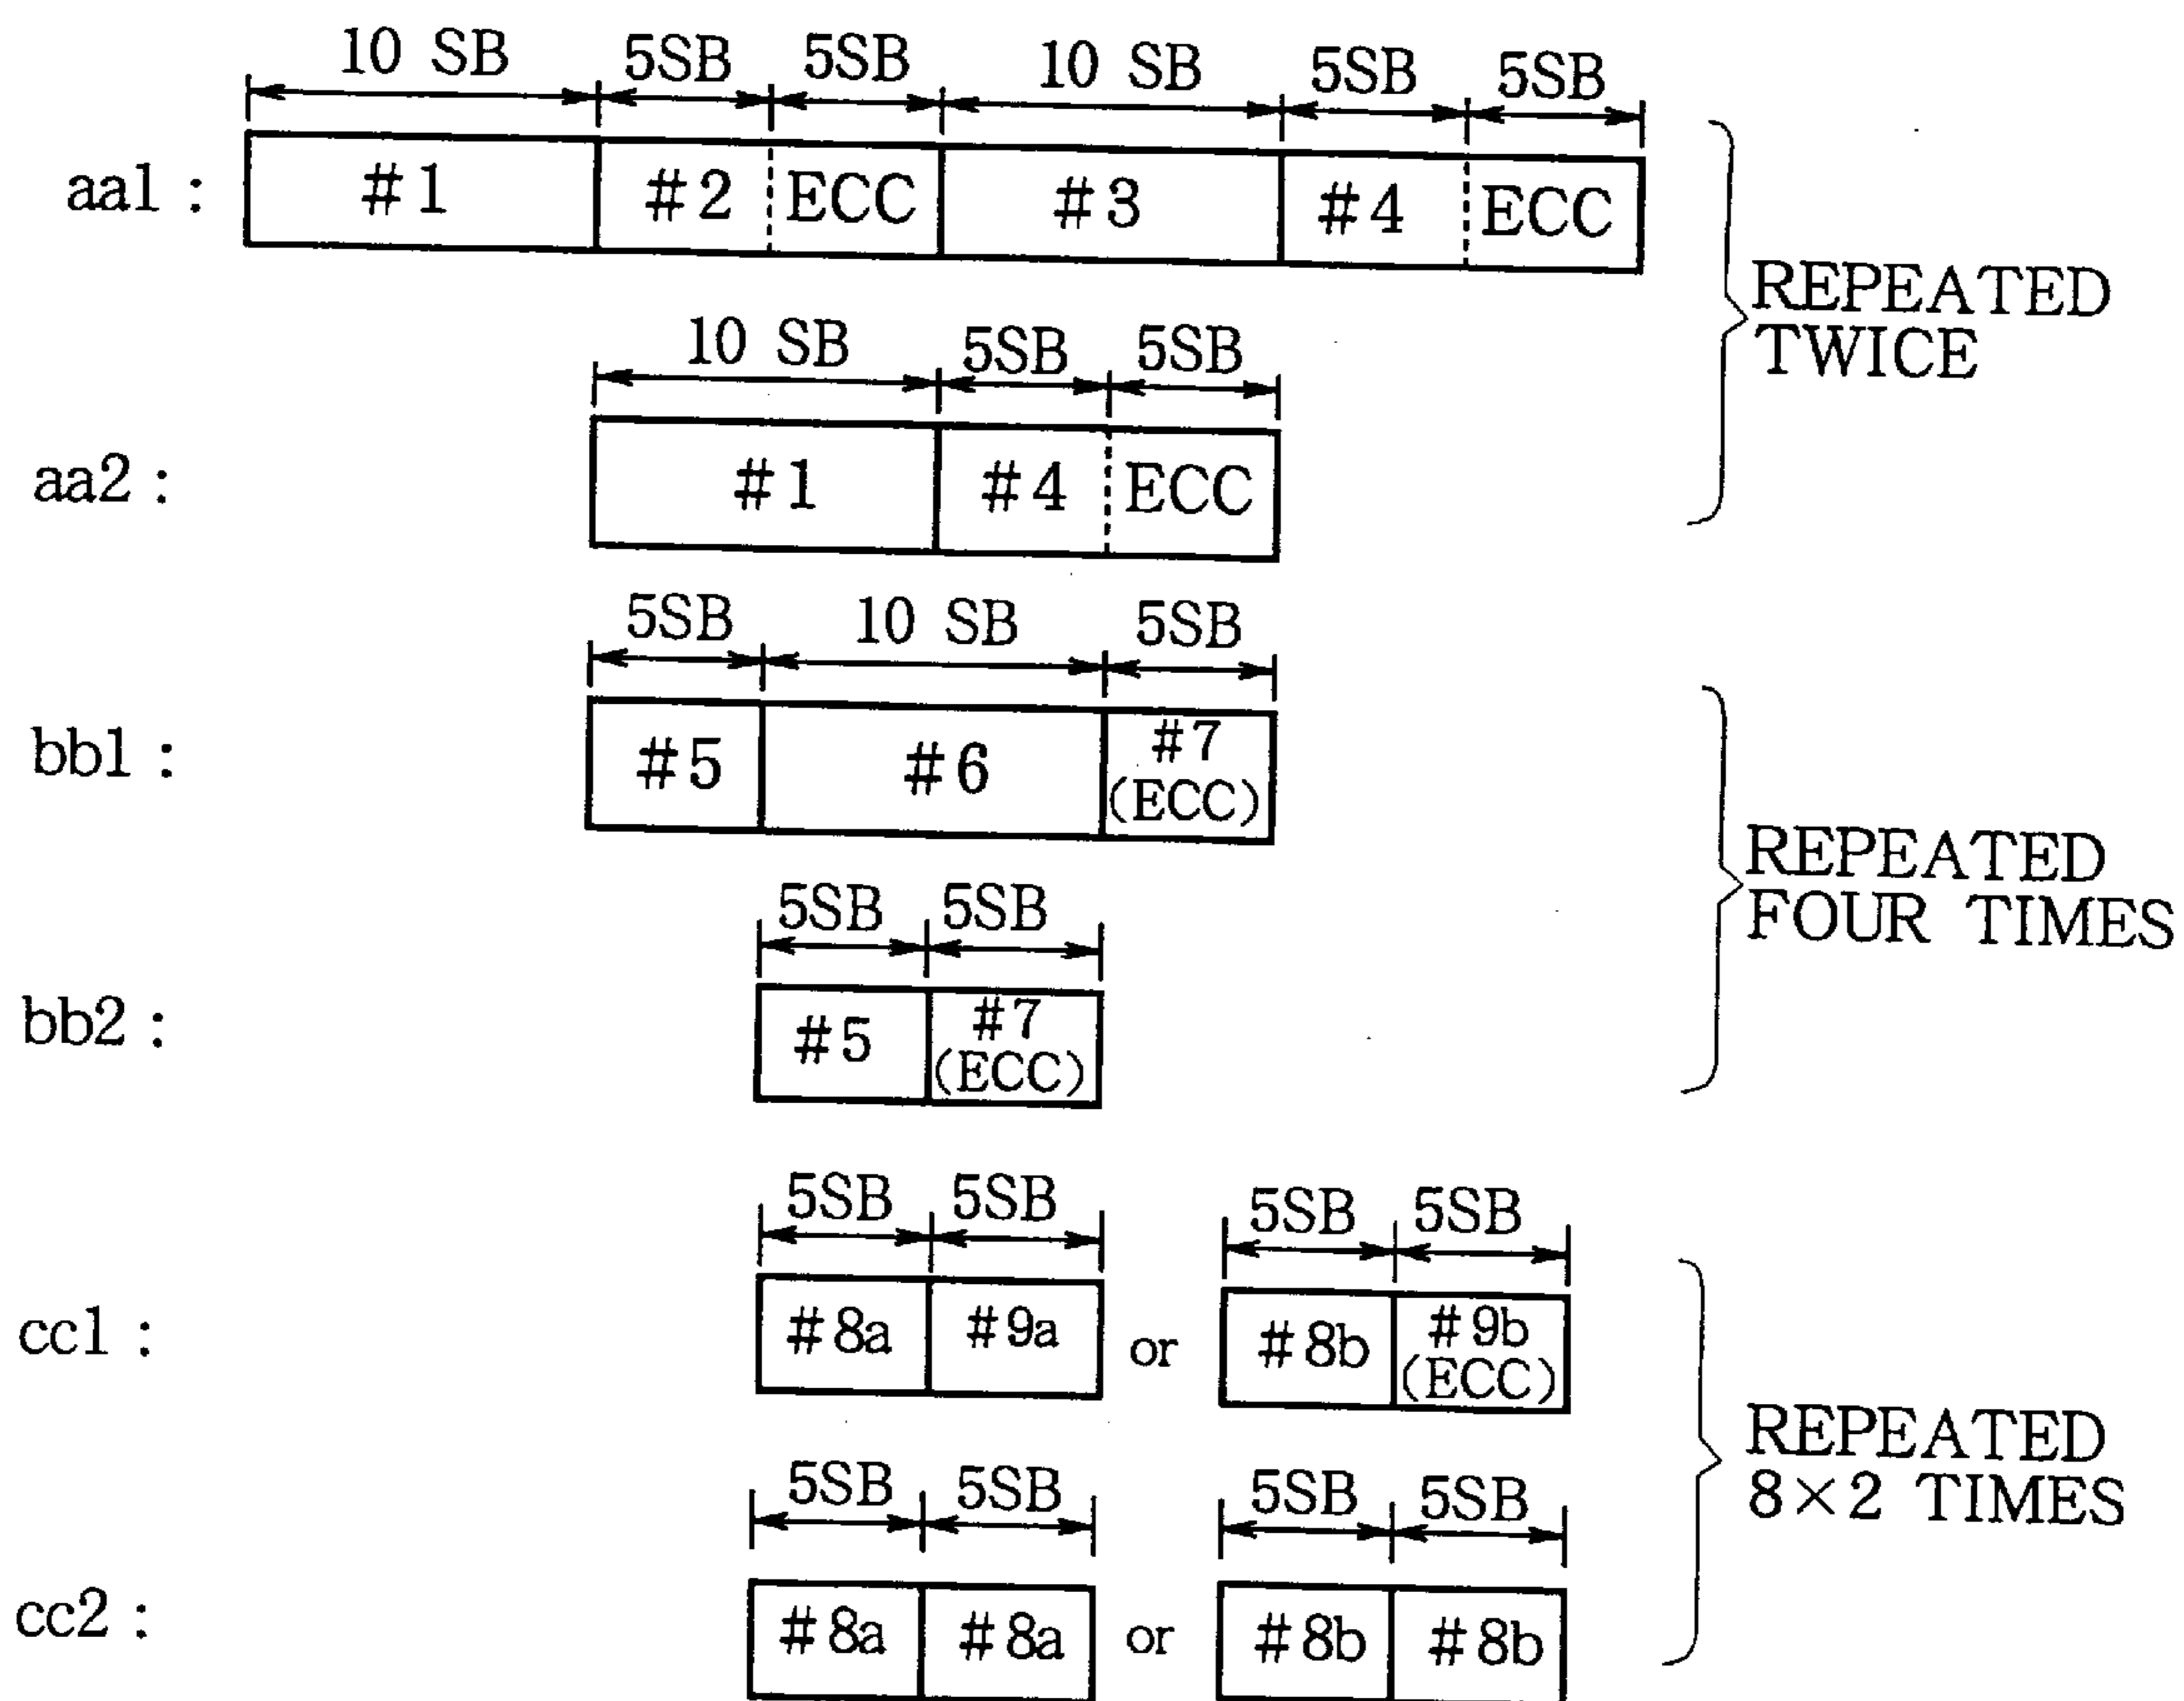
10 SB 5SB 5SB 10 SB 5SB 5SB

aa1 : #1 #2 ECC #3 #4 ECC

10 SB 5SB 5SB

aa2 : #1 #4 ECC

REPEATED TWICE

5SB 10 SB 5SB

bb1 : #5 #6 #7 (ECC)

5SB 5SB

bb2 : #5 #7 (ECC)

REPEATED FOUR TIMES

5SB 5SB 5SB 5SB

cc1 : #8a #9a or #8b #9b (ECC)

5SB 5SB 5SB 5SB

cc2 : #8a #8a or #8b #8b

REPEATED $8\times2$ TIMES